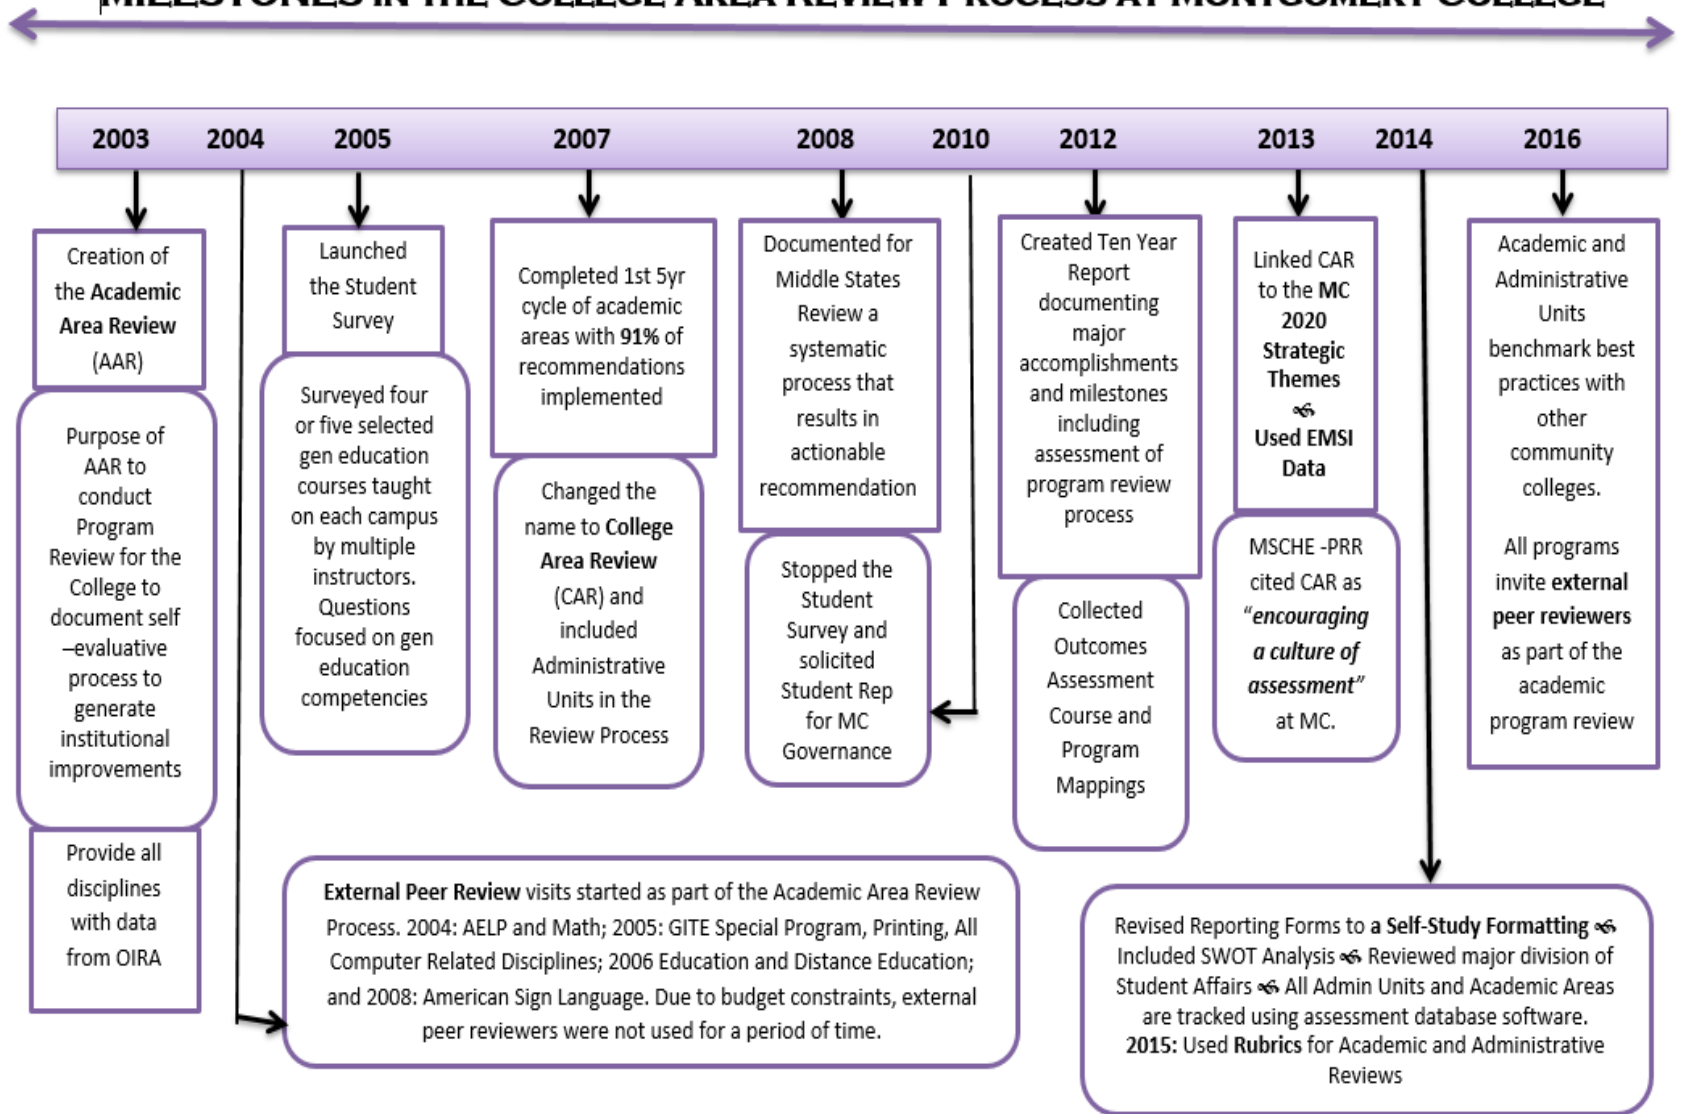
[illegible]

2003 2004 2005 2007 2008 2010 2012 2013 2014 2016

Creation of the Academic Area Review (AAR)

Purpose of AAR to conduct Program Review for the College to document self –evaluative process to generate institutional improvements

Provide all disciplines with data from OIRA

Launched the Student Survey

Surveyed four or five selected gen education courses taught on each campus by multiple instructors. Questions focused on gen education competencies

Completed 1st 5yr cycle of academic areas with 91% of recommendations implemented

Changed the name to College Area Review (CAR) and included Administrative Units in the Review Process

Documented for Middle States Review a systematic process that results in actionable recommendation

Stopped the Student Survey and solicited Student Rep for MC Governance

Created Ten Year Report documenting major accomplishments and milestones including assessment of program review process

Collected Outcomes Assessment Course and Program Mappings

Linked CAR to the MC 2020 Strategic Themes ≪ Used EMSI Data

MSCHE -PRR cited CAR as "encouraging a culture of assessment" at MC.

Academic and Administrative Units benchmark best practices with other community colleges.

All programs invite external peer reviewers as part of the academic program review

External Peer Review visits started as part of the Academic Area Review Process. 2004: AELP and Math; 2005: GITE Special Program, Printing, All Computer Related Disciplines; 2006 Education and Distance Education; and 2008: American Sign Language. Due to budget constraints, external peer reviewers were not used for a period of time.

Revised Reporting Forms to a Self-Study Formatting ≪ Included SWOT Analysis ≪ Reviewed major division of Student Affairs ≪ All Admin Units and Academic Areas are tracked using assessment database software. 2015: Used Rubrics for Academic and Administrative Reviews